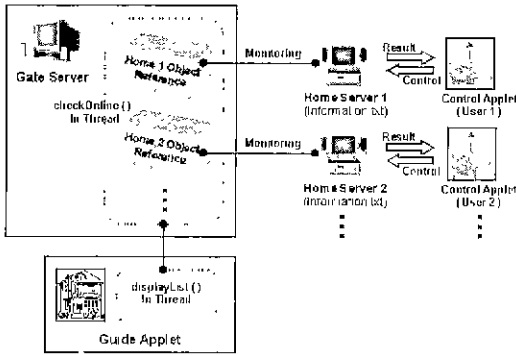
Gate Server

Home 1 Object Reference

checkOnline() In Thread

Home 2 Object Reference

Monitoring

Monitoring

Home Server 1 (Information.txt)

Home Server 2 (Information.txt)

Result

Control

Result

Control

Control Applet (User 1)

Control Applet (User 2)

displayList() In Thread

Guide Applet